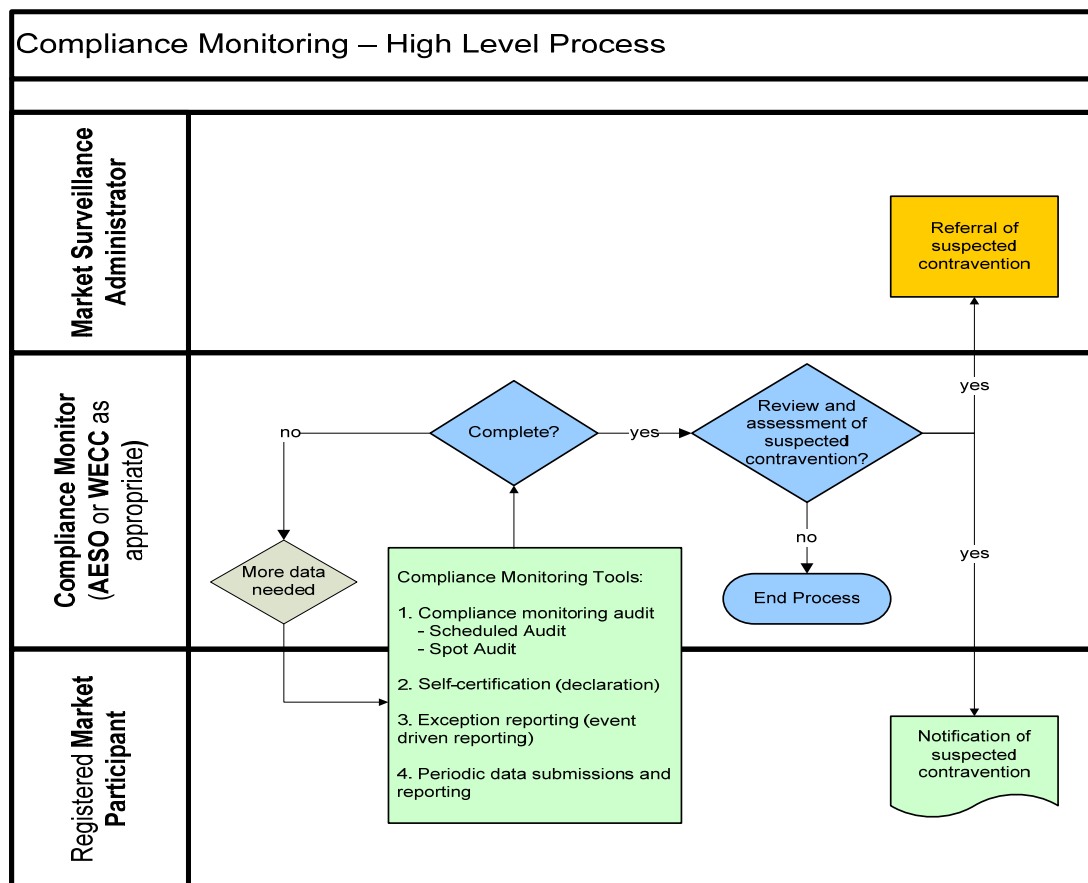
Compliance Monitoring – High Level Process

Market Surveillance Administrator

Referral of suspected contravention

Compliance Monitor (AESO or WECC as appropriate)

no

Complete?

yes

Review and assessment of suspected contravention?

yes

More data needed

no

yes

End Process

Registered Market Participant

Compliance Monitoring Tools:

1. Compliance monitoring audit
- Scheduled Audit
- Spot Audit

2. Self-certification (declaration)

3. Exception reporting (event driven reporting)

4. Periodic data submissions and reporting

Notification of suspected contravention